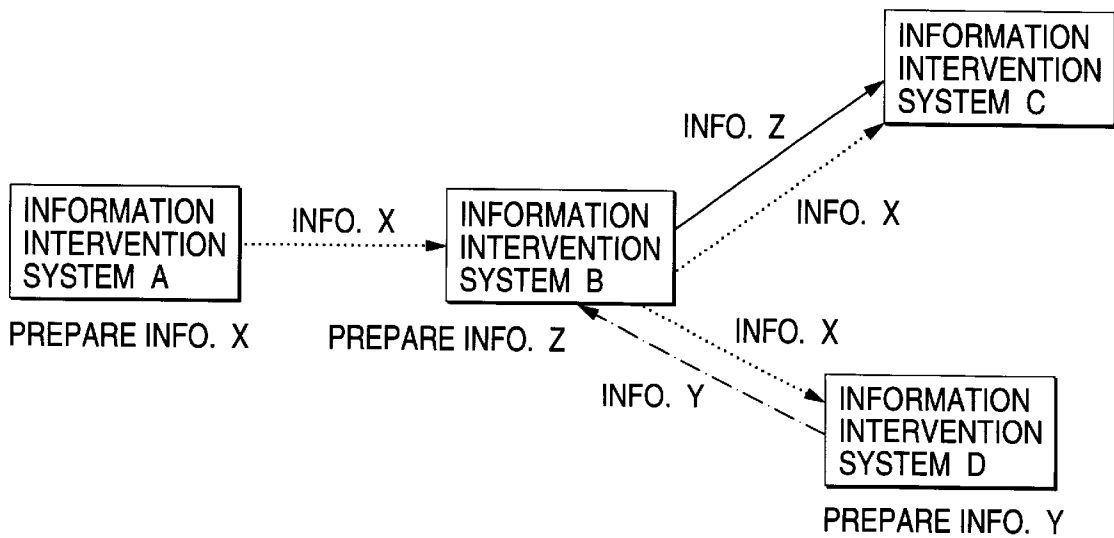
INFORMATION INTERVENTION SYSTEM C

INFO. Z

INFORMATION INTERVENTION SYSTEM A

INFO. X

INFORMATION INTERVENTION SYSTEM B

INFO. X

PREPARE INFO. X

PREPARE INFO. Z

INFO. X

INFO. Y

INFORMATION INTERVENTION SYSTEM D

PREPARE INFO. Y